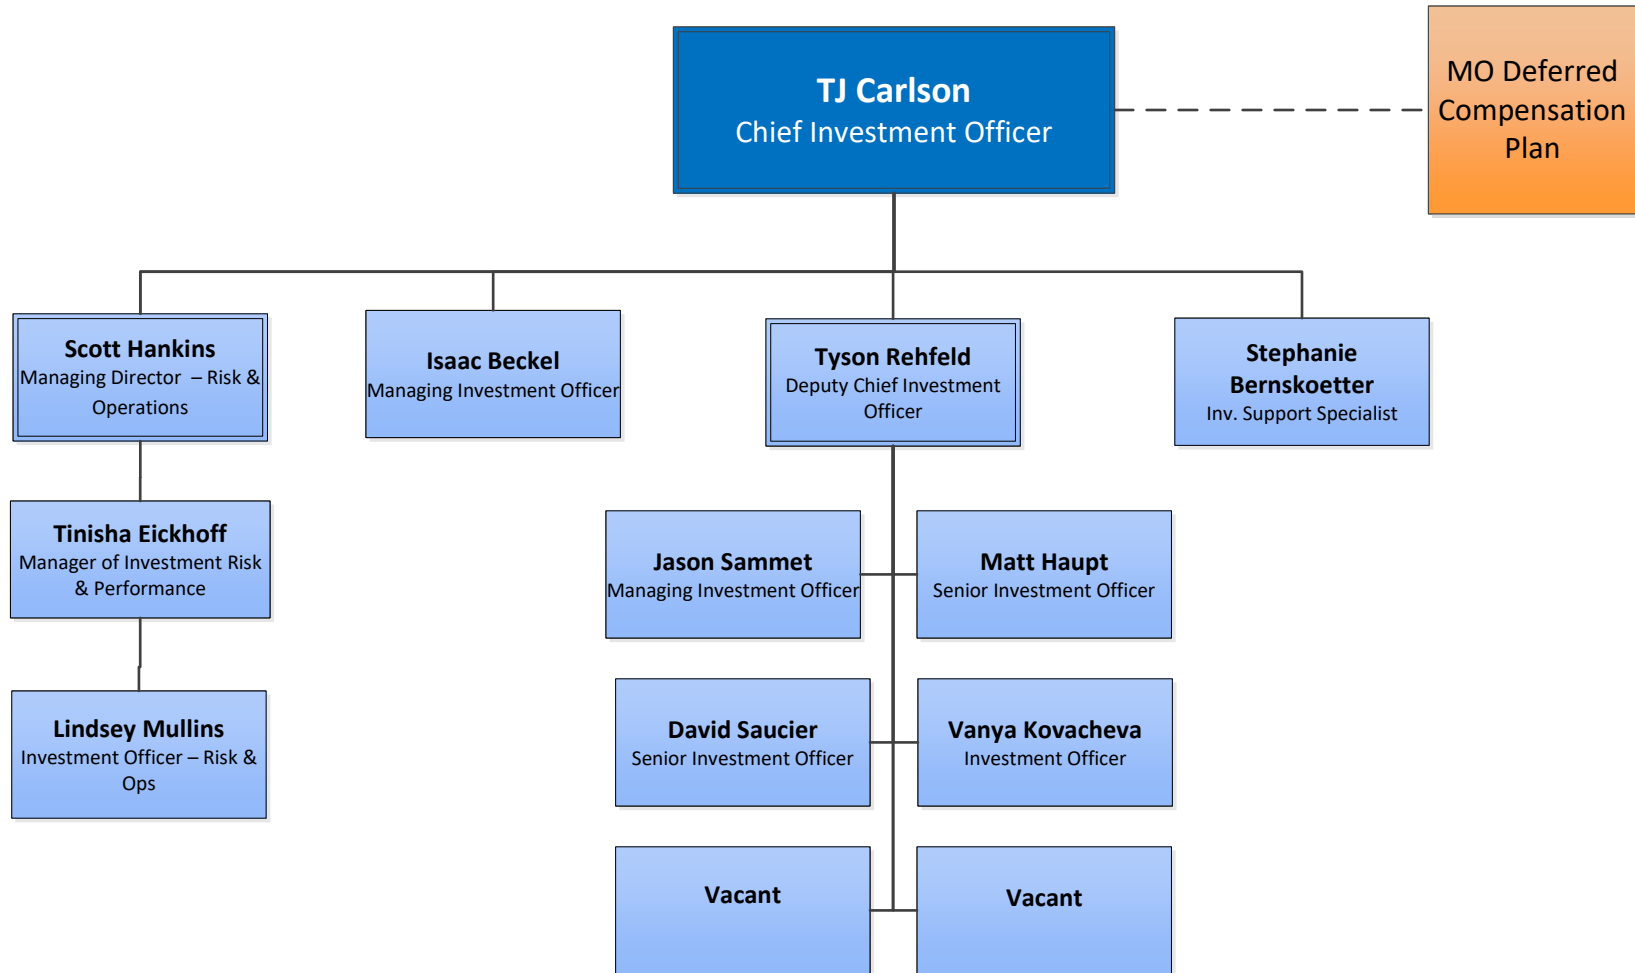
TJ Carlson
Chief Investment Officer

MO Deferred Compensation Plan

Scott Hankins
Managing Director – Risk & Operations

Isaac Beckel
Managing Investment Officer

Tyson Rehfeld
Deputy Chief Investment Officer

Stephanie Bernskoetter
Inv. Support Specialist

Tinisha Eickhoff
Manager of Investment Risk & Performance

Lindsey Mullins
Investment Officer – Risk & Ops

Jason Sammet
Managing Investment Officer

Matt Haupt
Senior Investment Officer

David Saucier
Senior Investment Officer

Vanya Kovacheva
Investment Officer

Vacant

Vacant